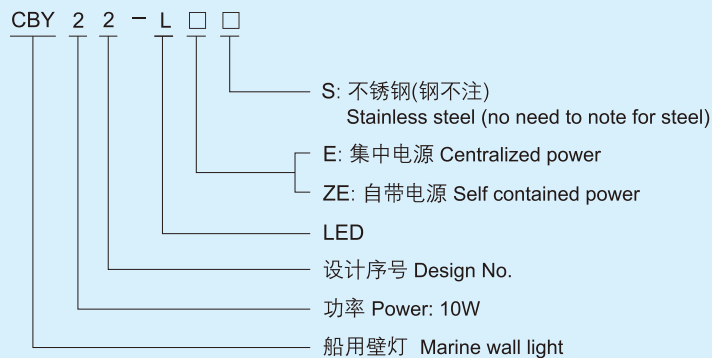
CBY 2 2 − L □ □

S: 不锈钢(钢不注)
Stainless steel (no need to note for steel)

E: 集中电源 Centralized power

ZE: 自带电源 Self contained power

LED

设计序号 Design No.

功率 Power: 10W

船用壁灯 Marine wall light